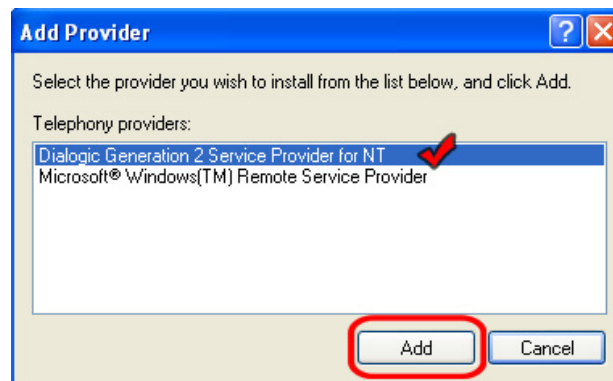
Add Provider

?

Select the provider you wish to install from the list below, and click Add.

Telephony providers:

Dialogic Generation 2 Service Provider for NT
Microsoft® Windows(TM) Remote Service Provider

Add

Cancel